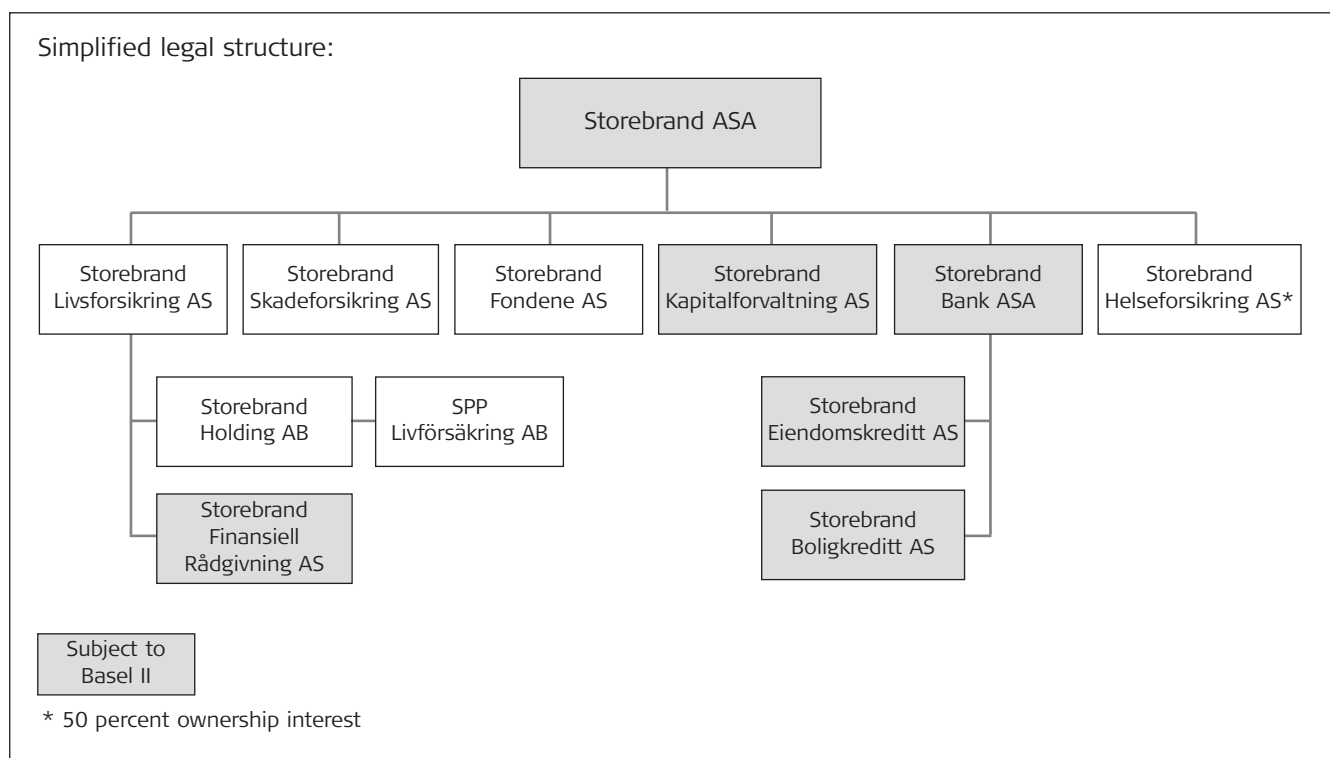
Simplified legal structure:

Storebrand ASA

Storebrand Livsforsikring AS

Storebrand Skadeforsikring AS

Storebrand Fondene AS

Storebrand Kapitalforvaltning AS

Storebrand Bank ASA

Storebrand Helseforsikring AS*

Storebrand Holding AB

SPP Livförsäkring AB

Storebrand Finansiell Rådgivning AS

Storebrand Eiendomskreditt AS

Storebrand Boligkreditt AS

Subject to Basel II

* 50 percent ownership interest